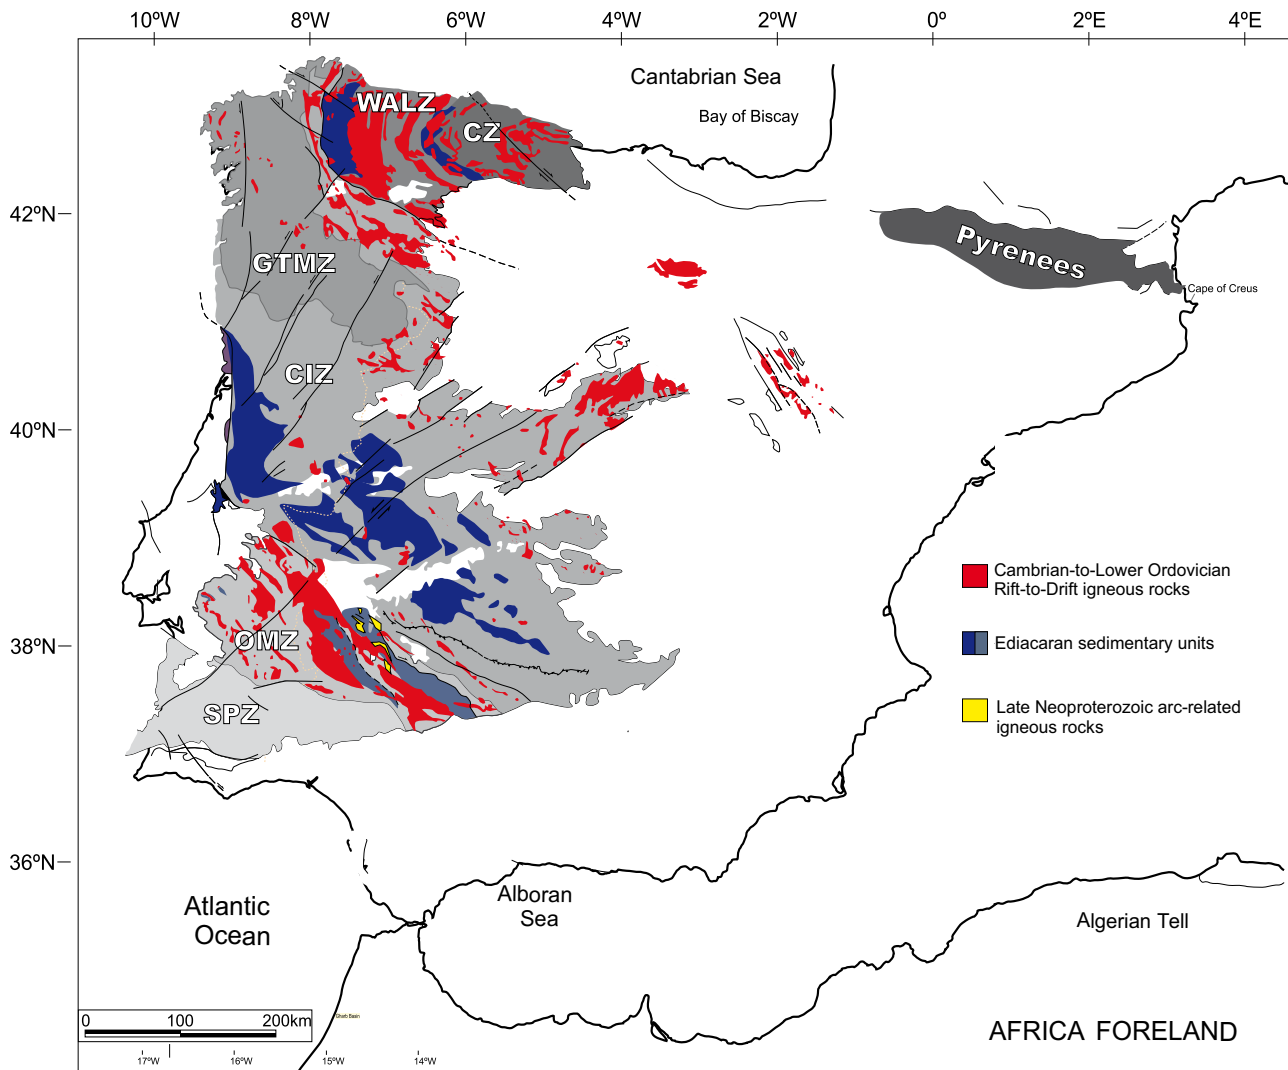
10ºW 8ºW 6ºW 4ºW 2ºW 0º 2ºE 4ºE

Cantabrian Sea

Bay of Biscay

WALZ

CZ

42ºN

GTMZ

Pyrenees

Cape of Creus

CIZ

40ºN

Cambrian-to-Lower Ordovician Rift-to-Drift igneous rocks

Ediacaran sedimentary units

38ºN

OMZ

Late Neoproterozoic arc-related igneous rocks

SPZ

36ºN

Atlantic Ocean

Alboran Sea

Algerian Tell

0 100 200km

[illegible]

17ºW 16ºW 15ºW 14ºW

AFRICA FORELAND